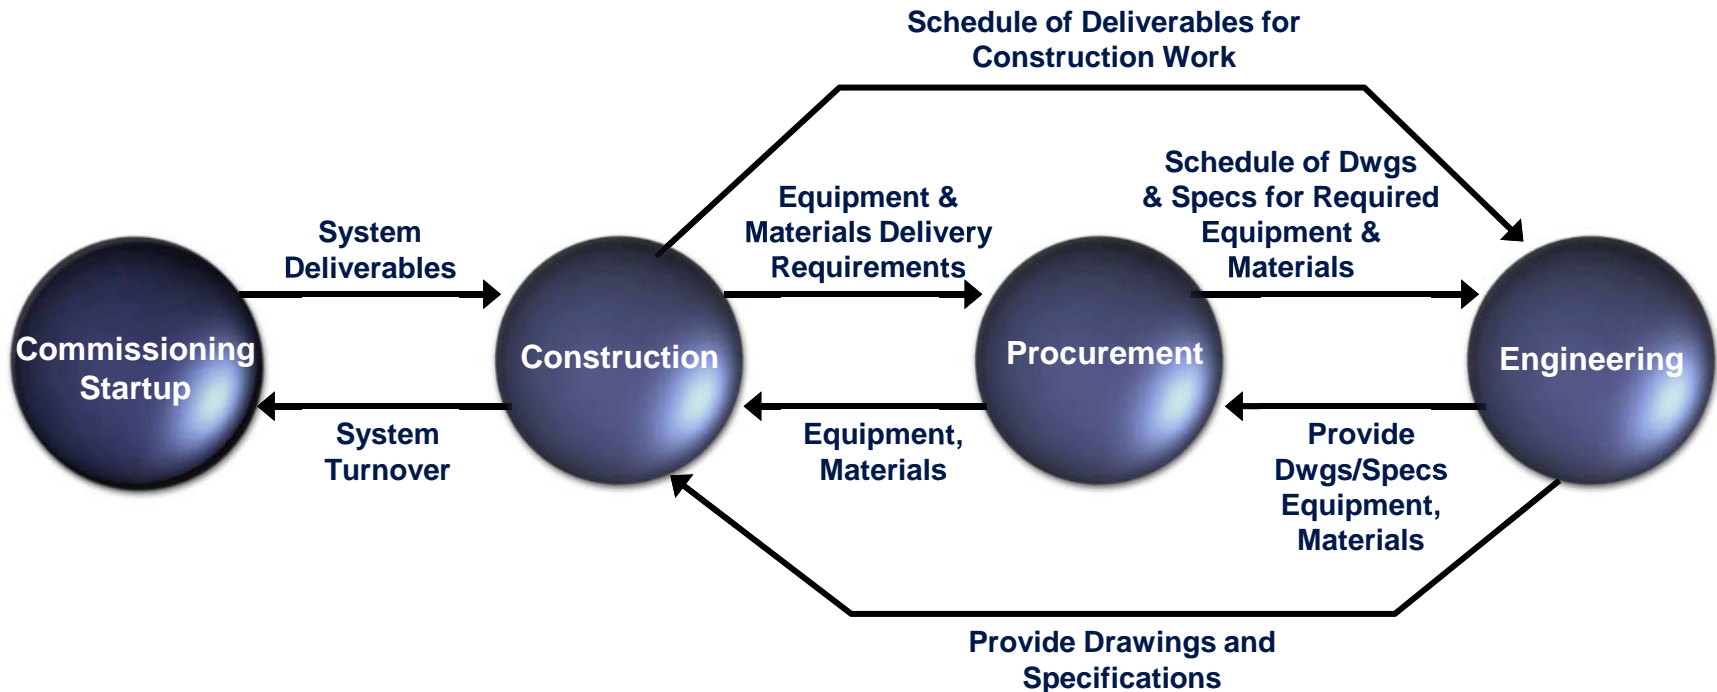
Schedule of Deliverables for Construction Work

System Deliverables

Equipment & Materials Delivery Requirements

Schedule of Dwgs & Specs for Required Equipment & Materials

Commissioning Startup

Construction

Procurement

Engineering

System Turnover

Equipment, Materials

Provide Dwgs/Specs Equipment, Materials

Provide Drawings and Specifications